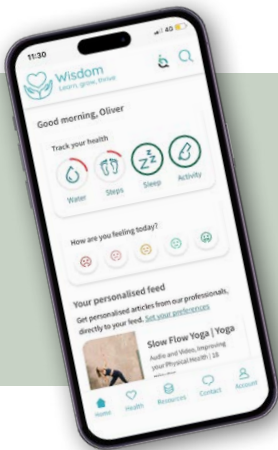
11:30

Wisdom
Learn, grow, thrive

Good morning, Oliver

Track your health

Water Steps Sleep Activity

How are you feeling today?

Your personalised feed

Get personalised articles from our professionals, directly to your feed. Set your preferences

Slow Flow Yoga | Yoga

Audio and Video, Improving your Physical Health | 18 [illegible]

Home Health Resources Contact Account